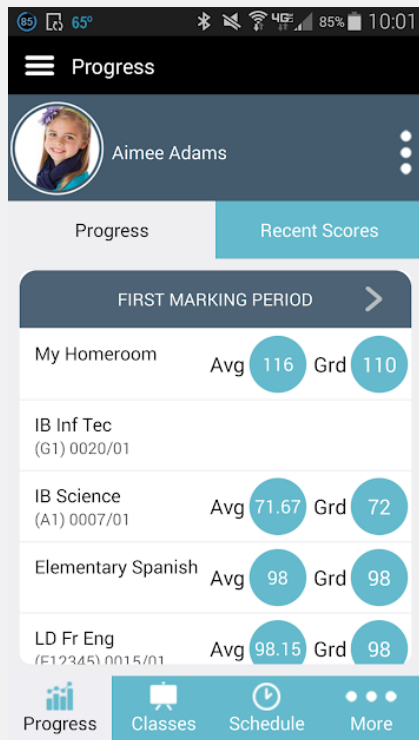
85 65° 4G 85% 10:01

Progress

Aimee Adams

Progress Recent Scores

FIRST MARKING PERIOD

My Homeroom Avg 116 Grd 110

IB Inf Tec
(G1) 0020/01

IB Science
(A1) 0007/01 Avg 71.67 Grd 72

Elementary Spanish Avg 98 Grd 98

LD Fr Eng
(E12345) 0015/01 Avg 98.15 Grd 98

Progress Classes Schedule More